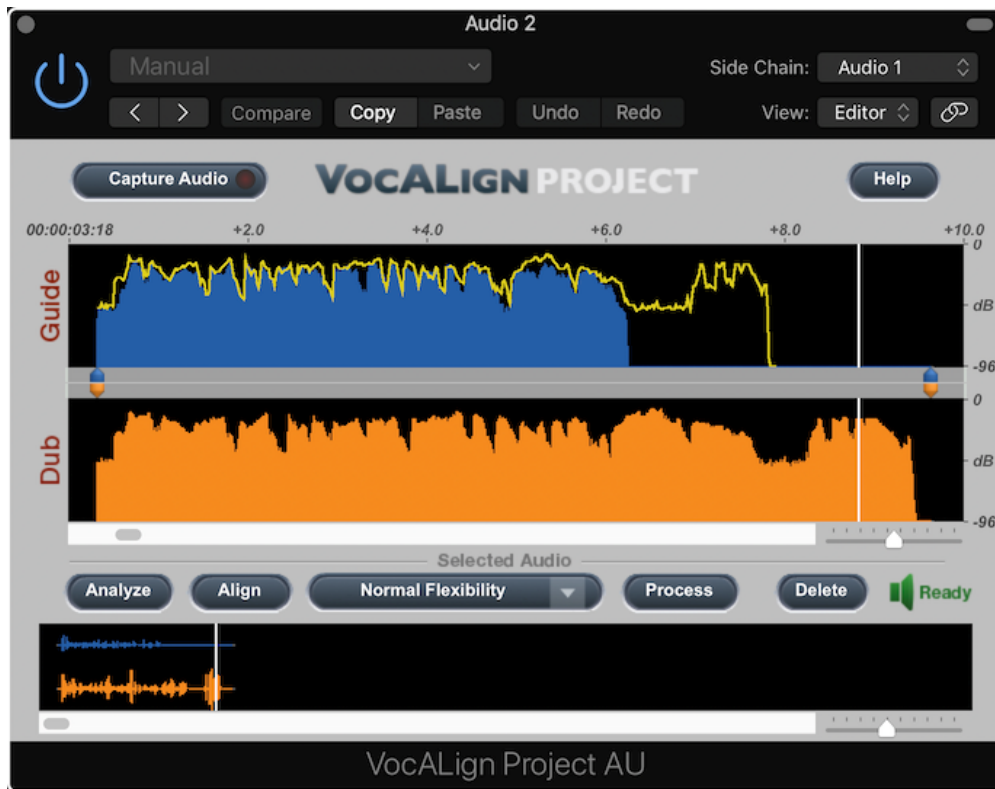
Audio 2

Manual

Side Chain: Audio 1

< > Compare Copy Paste Undo Redo View: Editor

Capture Audio

VOCALIGN PROJECT

Help

00:00:03:18 +2.0 +4.0 +6.0 +8.0 +10.0

Guide

0

dB

-96

0

Dub

dB

-96

Selected Audio

Analyze Align Normal Flexibility Process Delete Ready

VocALign Project AU